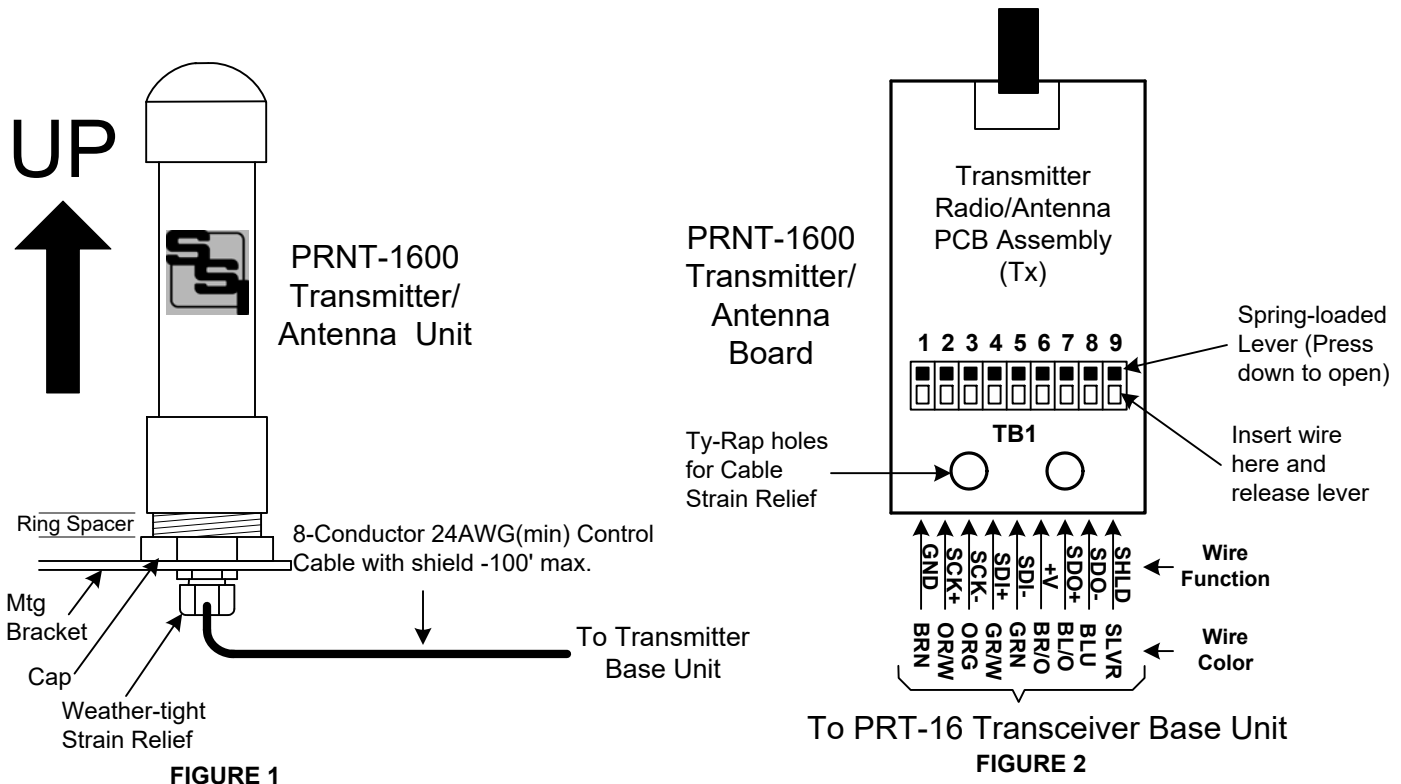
UP

PRNT-1600 Transmitter/ Antenna Unit

Ring Spacer

8-Conductor 24AWG(min) Control Cable with shield -100' max.

Mtg Bracket

Cap

Weather-tight Strain Relief

To Transmitter Base Unit

FIGURE 1

PRNT-1600 Transmitter/ Antenna Board

Transmitter Radio/Antenna PCB Assembly (Tx)

1 2 3 4 5 6 7 8 9

Spring-loaded Lever (Press down to open)

TB1

Ty-Rap holes for Cable Strain Relief

Insert wire here and release lever

GND SCK+ SCK- SDI+ SDI- +V SDO+ SDO- SHLD

Wire Function

BRN OR/W ORG GR/W GRN BR/O BL/O BLU SLVR

Wire Color

To PRT-16 Transceiver Base Unit

FIGURE 2